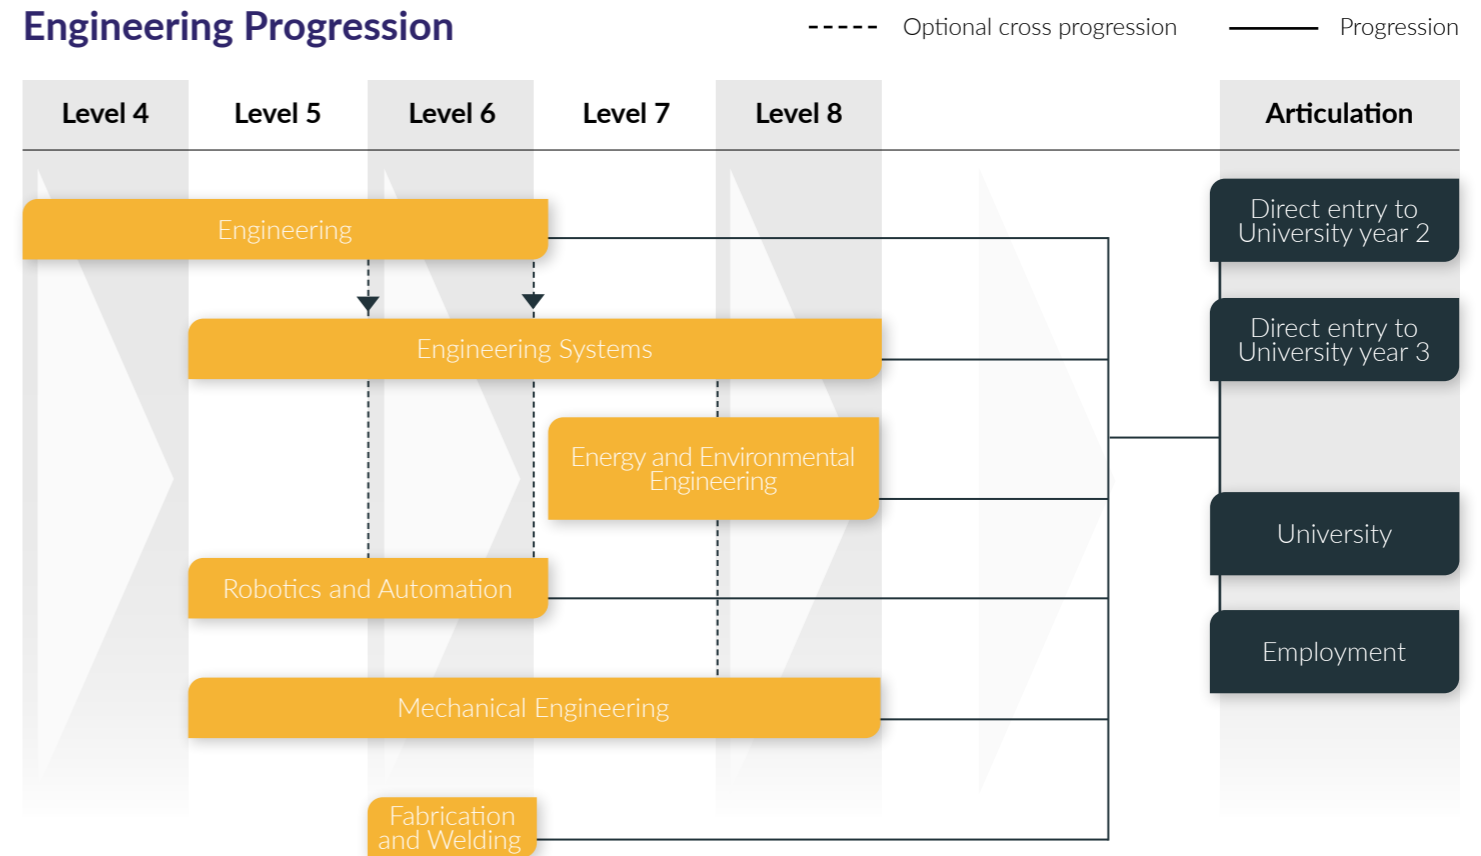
Engineering Progression

Optional cross progression

Progression

| Level 4 | Level 5 | Level 6 | Level 7 | Level 8 | Articulation |
|---|---|---|---|---|---|

Engineering

Engineering Systems

Energy and Environmental Engineering

Robotics and Automation

Mechanical Engineering

Fabrication and Welding

Direct entry to University year 2

Direct entry to University year 3

University

Employment